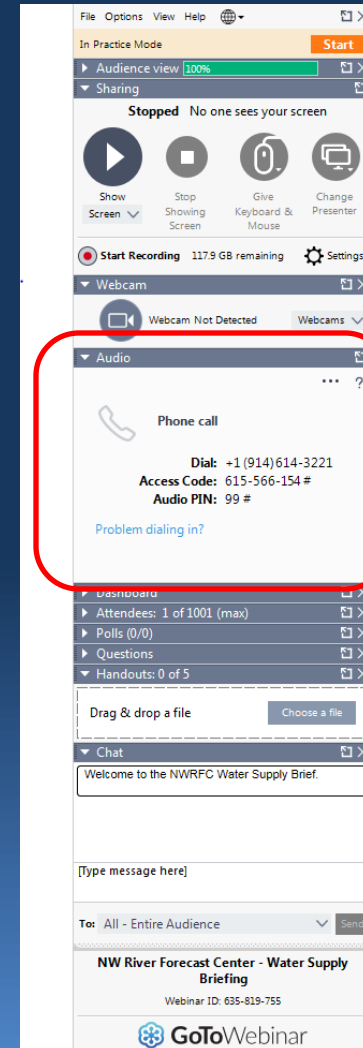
File Options View Help

In Practice Mode Start

Audience view 100%

Sharing

Stopped No one sees your screen

Show Screen

Stop Showing Screen

Give Keyboard & Mouse

Change Presenter

Start Recording 117.9 GB remaining Settings

Webcam

Webcam Not Detected Webcams

Audio

Phone call

Dial: +1 (914) 614-3221
Access Code: 615-566-154 #
Audio PIN: 99 #

Problem dialing in?

Dashboard

Attendees: 1 of 1001 (max)

Polls (0/0)

Questions

Handouts: 0 of 5

Drag & drop a file

Choose a file

Chat

Welcome to the NWRFC Water Supply Brief.

[Type message here]

To: All - Entire Audience

Send

NW River Forecast Center - Water Supply Briefing

Webinar ID: 635-819-755

GoToWebinar